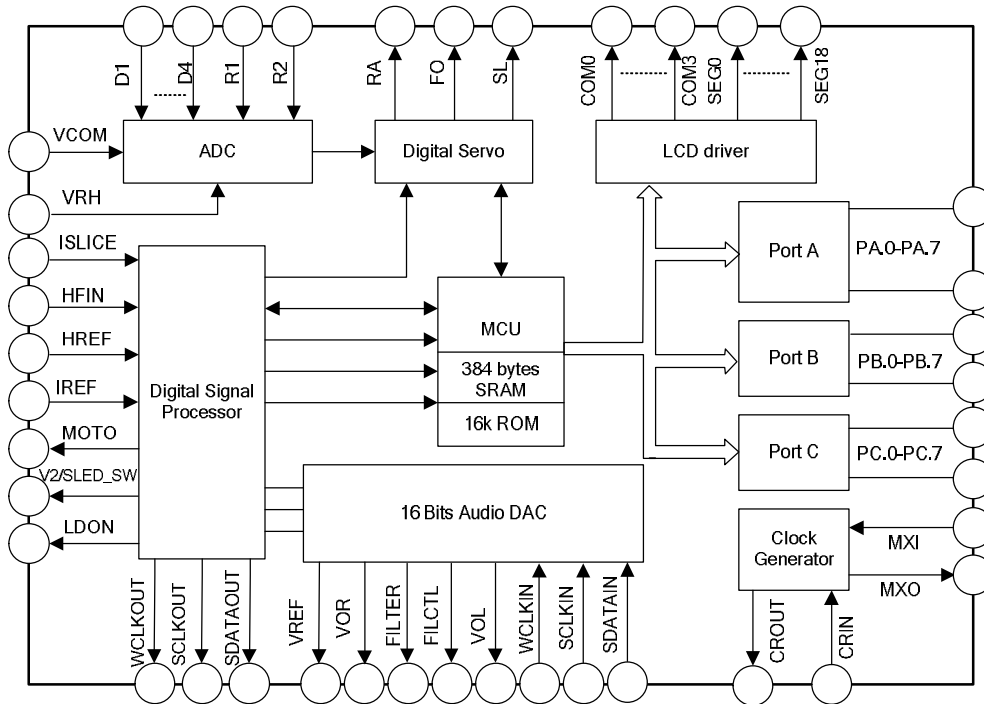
D1
D4
R1
R2
RA
FO
SL
COM0
COM3
SEG0
SEG18
VCOM
ADC
Digital Servo
LCD driver
VRH
ISLICE
Port A
PA.0-PA.7
HFIN
MCU
HREF
Port B
PB.0-PB.7
384 bytes SRAM
IREF
Digital Signal Processor
16k ROM
MOTO
Port C
PC.0-PC.7
V2/SLED_SW
16 Bits Audio DAC
LDON
Clock Generator
MXI
MXO
WCLKOUT
SCLKOUT
SDATAOUT
VREF
VOR
FILTER
FILCTL
VOL
WCLKIN
SCLKIN
SDATAIN
CROUT
CRIN